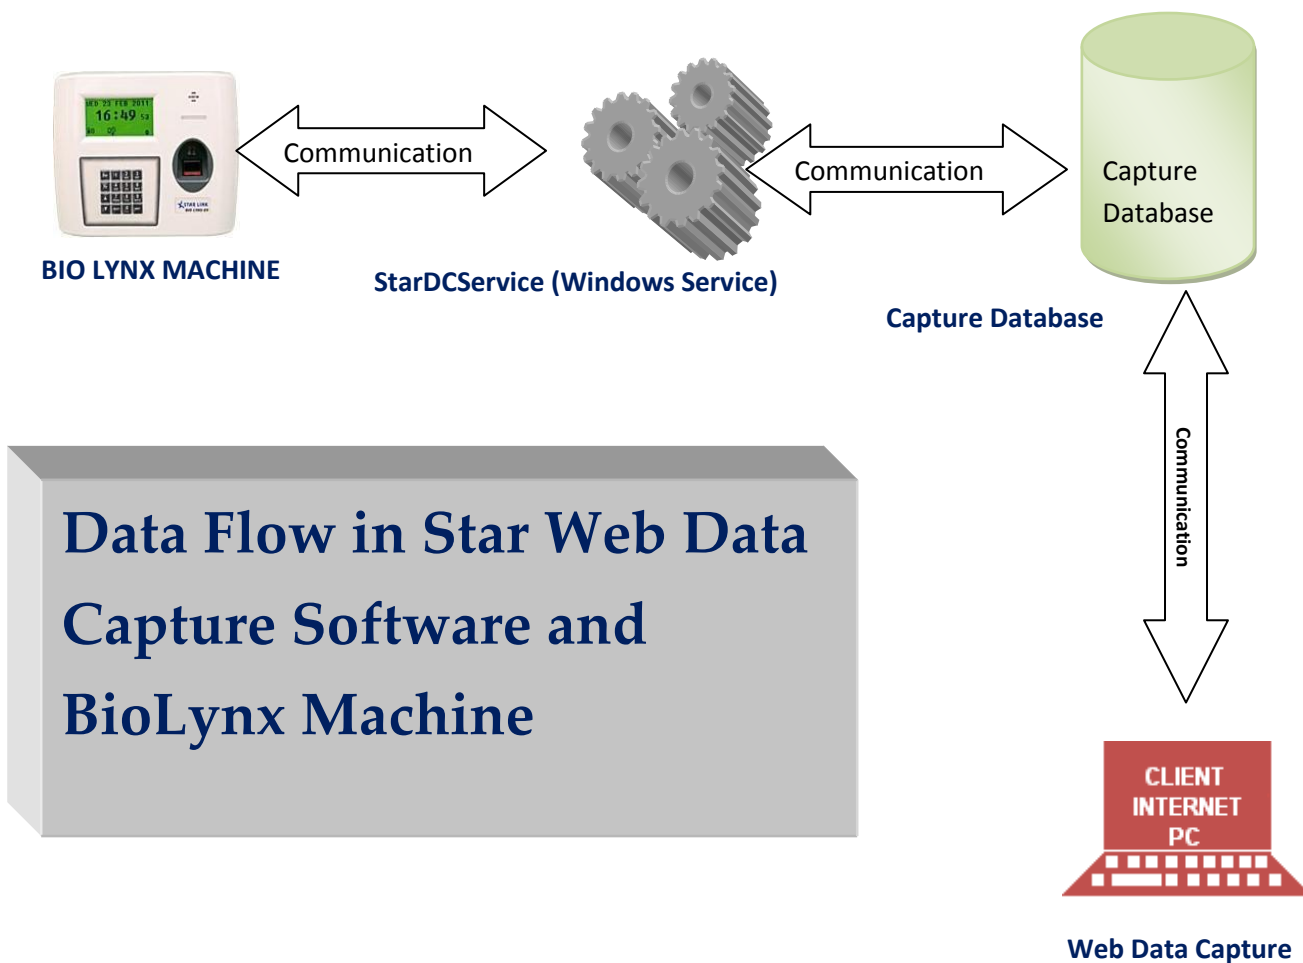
WED 23 FEB 2011
16:49

Communication

Communication

Capture Database

BIO LYNX MACHINE

StarDCService (Windows Service)

Capture Database

Communication

Data Flow in Star Web Data Capture Software and BioLynx Machine

CLIENT INTERNET PC

Web Data Capture